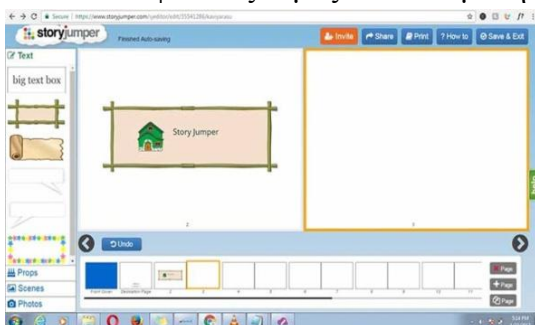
Secure | https://www.storyjumper.com/editor/edit/35541286/kanyaraiu

storyjumper Finished Auto-saving

Invite Share Print ? How to Save & Exit

Text

big text box

Story Jumper

2

3

Undo

Props

Scenes

Photos

Front Cover

Dedication Page

2

3

4

5

6

7

8

9

10

11

Page

+ Page

Page